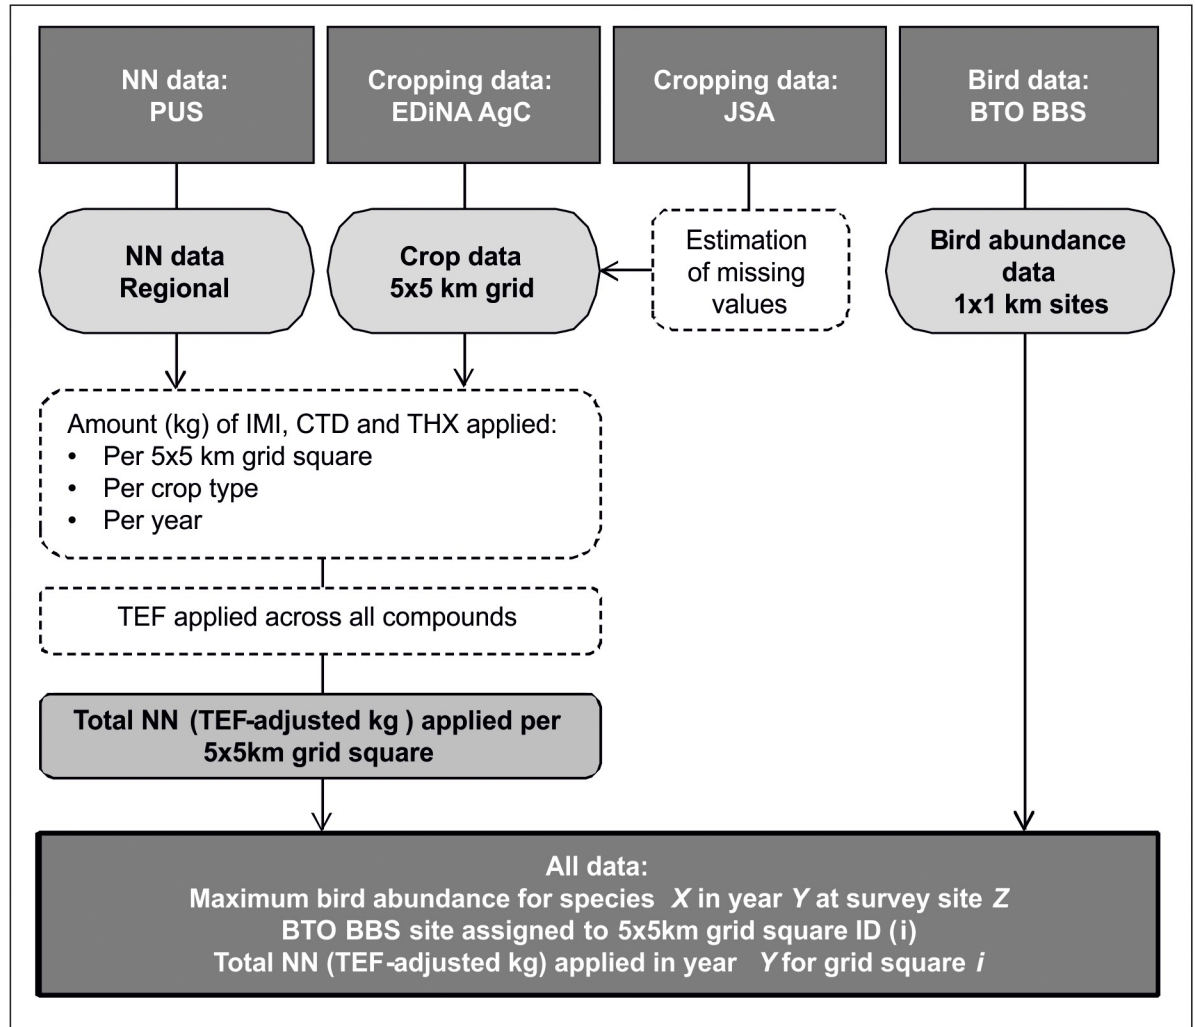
NN data:
PUS

Cropping data:
EDiNA AgC

Cropping data:
JSA

Bird data:
BTO BBS

NN data
Regional

Crop data
5x5 km grid

Estimation of missing values

Bird abundance data
1x1 km sites

Amount (kg) of IMI, CTD and THX applied:
• Per 5x5 km grid square
• Per crop type
• Per year

TEF applied across all compounds

Total NN (TEF-adjusted kg ) applied per 5x5km grid square

All data:
Maximum bird abundance for species *X* in year *Y* at survey site *Z*
BTO BBS site assigned to 5x5km grid square ID (i)
Total NN (TEF-adjusted kg) applied in year *Y* for grid square *i*